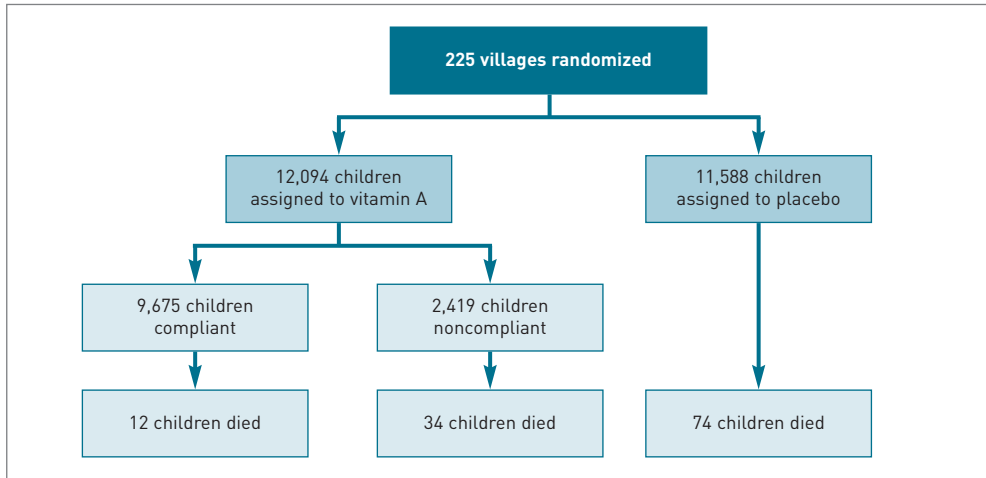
225 villages randomized

12,094 children assigned to vitamin A

11,588 children assigned to placebo

9,675 children compliant

2,419 children noncompliant

12 children died

34 children died

74 children died